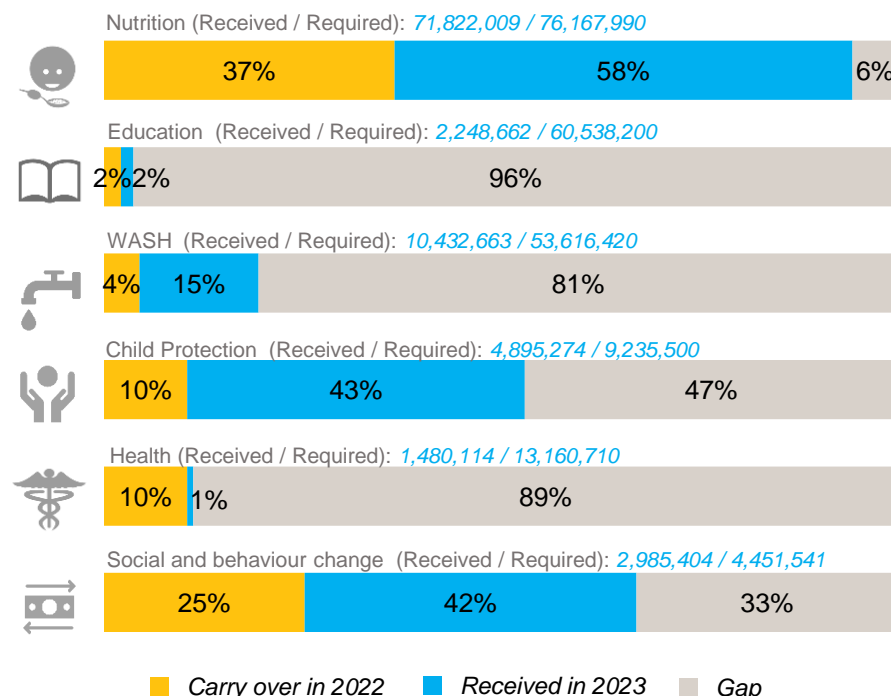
Nutrition (Received / Required): 71,822,009 / 76,167,990

37% 58% 6%

Education (Received / Required): 2,248,662 / 60,538,200

2% 2% 96%

WASH (Received / Required): 10,432,663 / 53,616,420

4% 15% 81%

Child Protection (Received / Required): 4,895,274 / 9,235,500

10% 43% 47%

Health (Received / Required): 1,480,114 / 13,160,710

10% 1% 89%

Social and behaviour change (Received / Required): 2,985,404 / 4,451,541

25% 42% 33%

Carry over in 2022 Received in 2023 Gap